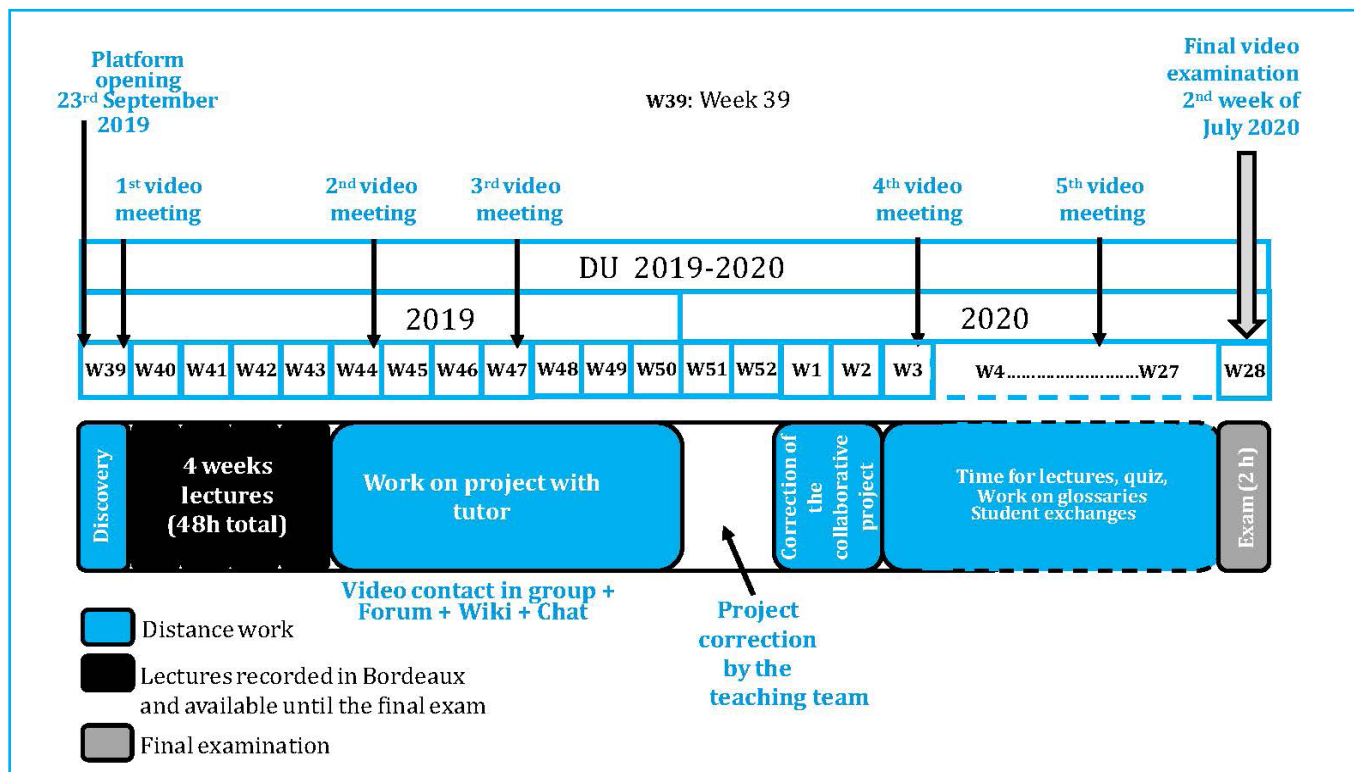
Platform opening 23$^{rd}$ September 2019

W39: Week 39

Final video examination 2$^{nd}$ week of July 2020

1$^{st}$ video meeting

2$^{nd}$ video meeting

3$^{rd}$ video meeting

4$^{th}$ video meeting

5$^{th}$ video meeting

DU 2019-2020

2019

2020

| W39 | W40 | W41 | W42 | W43 | W44 | W45 | W46 | W47 | W48 | W49 | W50 | W51 | W52 | W1 | W2 | W3 | W4……………………W27 | W28 |
|---|---|---|---|---|---|---|---|---|---|---|---|---|---|---|---|---|---|---|

Discovery

4 weeks lectures (48h total)

Work on project with tutor

Correction of the collaborative project

Time for lectures, quiz, Work on glossaries Student exchanges

Exam (2 h)

Video contact in group + Forum + Wiki + Chat

Project correction by the teaching team

Distance work

Lectures recorded in Bordeaux and available until the final exam

Final examination